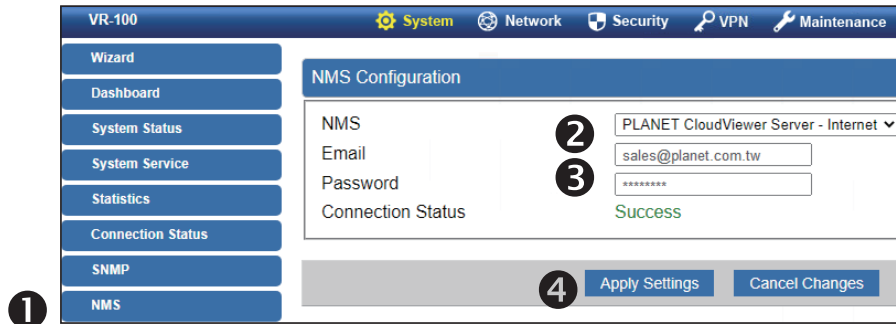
VR-100
System
Network
Security
VPN
Maintenance

Wizard
Dashboard
System Status
System Service
Statistics
Connection Status
SNMP
NMS

❶

NMS Configuration

| NMS | PLANET CloudViewer Server - Internet |
|---|---|
| Email | sales@planet.com.tw |
| Password | ******** |
| Connection Status | Success |

❷
❸

❹ Apply Settings
Cancel Changes